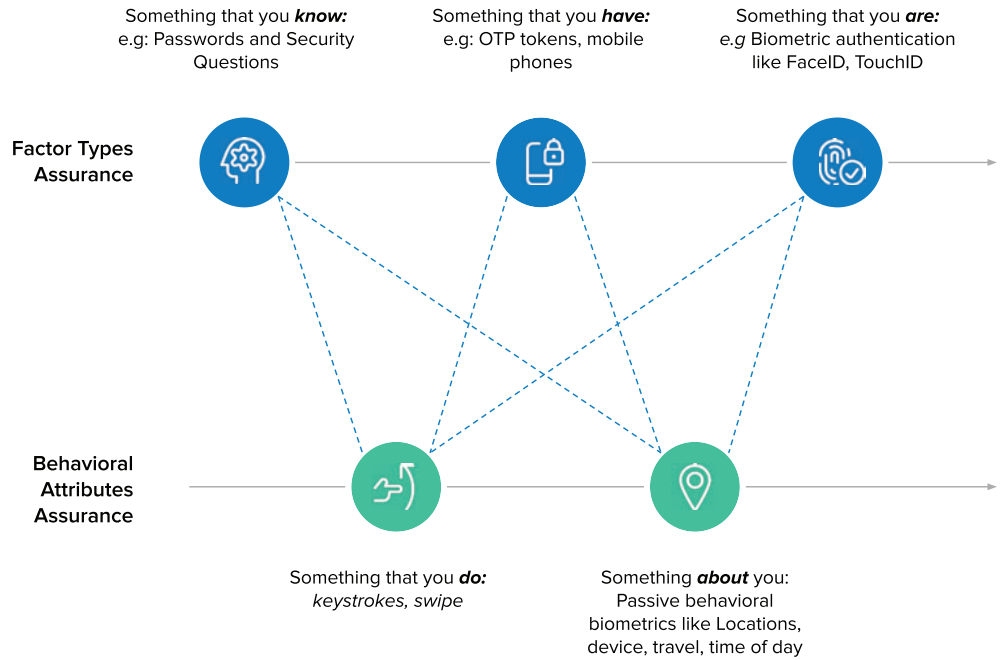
Something that you ***know:***
e.g: Passwords and Security Questions

Something that you ***have:***
e.g: OTP tokens, mobile phones

Something that you ***are:***
*e.g* Biometric authentication like FaceID, TouchID

**Factor Types Assurance**

**Behavioral Attributes Assurance**

Something that you ***do:***
*keystrokes, swipe*

Something ***about*** you:
Passive behavioral biometrics like Locations, device, travel, time of day